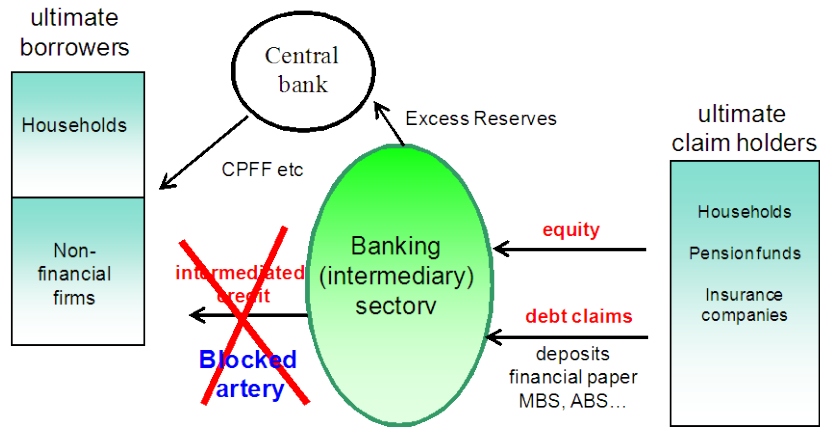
ultimate borrowers

Households

Non-financial firms

Central bank

Excess Reserves

CPFF etc

intermediated credit

Blocked artery

Banking (intermediary) sectorv

equity

debt claims

deposits
financial paper
MBS, ABS…

ultimate claim holders

Households

Pension funds

Insurance companies